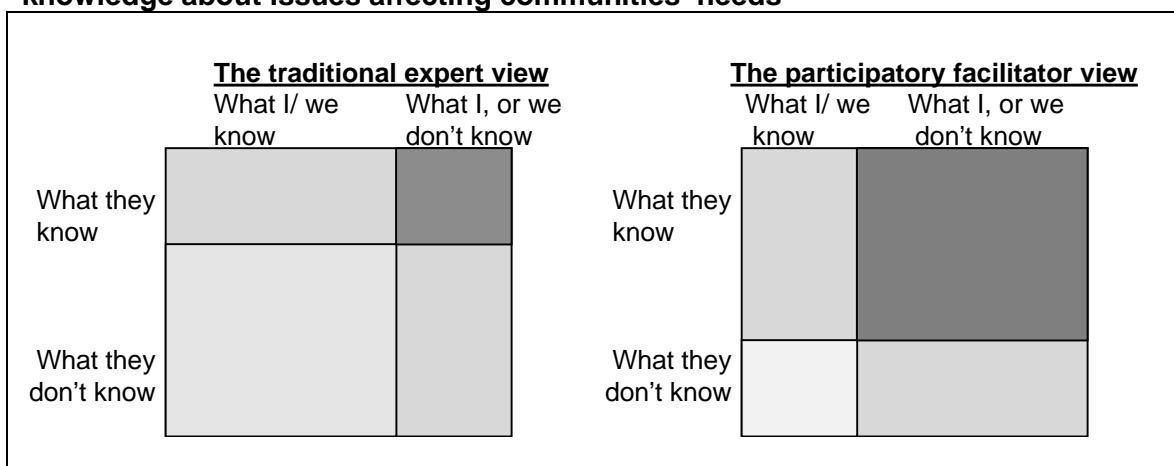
knowledge about issues affecting communities' needs

The traditional expert view

What I/ we know

What I, or we don't know

What they know

What they don't know

The participatory facilitator view

What I/ we know

What I, or we don't know

What they know

What they don't know